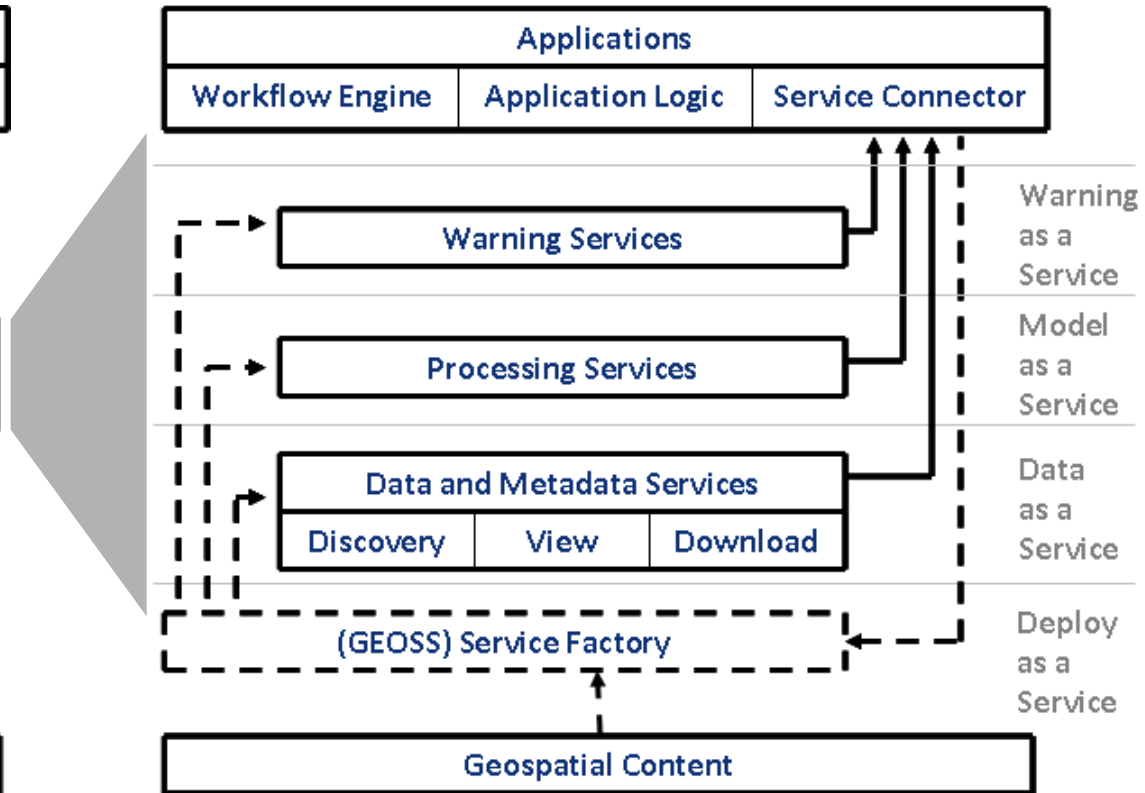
Applications

Workflow Engine | Application Logic | Service Connector

Warning Services

Warning as a Service

Processing Services

Model as a Service

Data and Metadata Services

Discovery | View | Download

Data as a Service

(GEOSS) Service Factory

Deploy as a Service

Geospatial Content